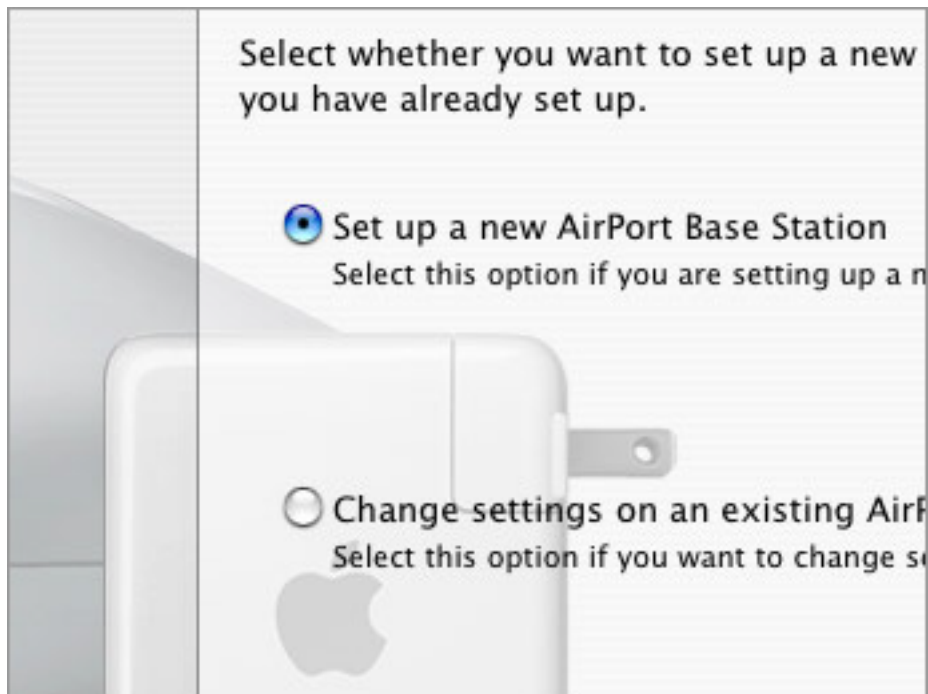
Select whether you want to set up a new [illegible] you have already set up.

Set up a new AirPort Base Station
Select this option if you are setting up a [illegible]

Change settings on an existing Air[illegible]
Select this option if you want to change s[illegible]